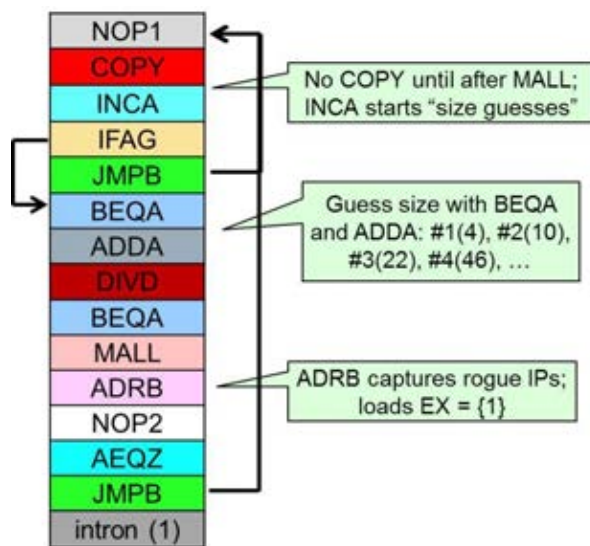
NOP1
COPY
INCA
IFAG
JMPB
BEQA
ADDA
DIVD
BEQA
MALL
ADRB
NOP2
AEQZ
JMPB
intron (1)

No COPY until after MALL; INCA starts "size guesses"

Guess size with BEQA and ADDA: #1(4), #2(10), #3(22), #4(46), …

ADRB captures rogue IPs; loads EX = {1}